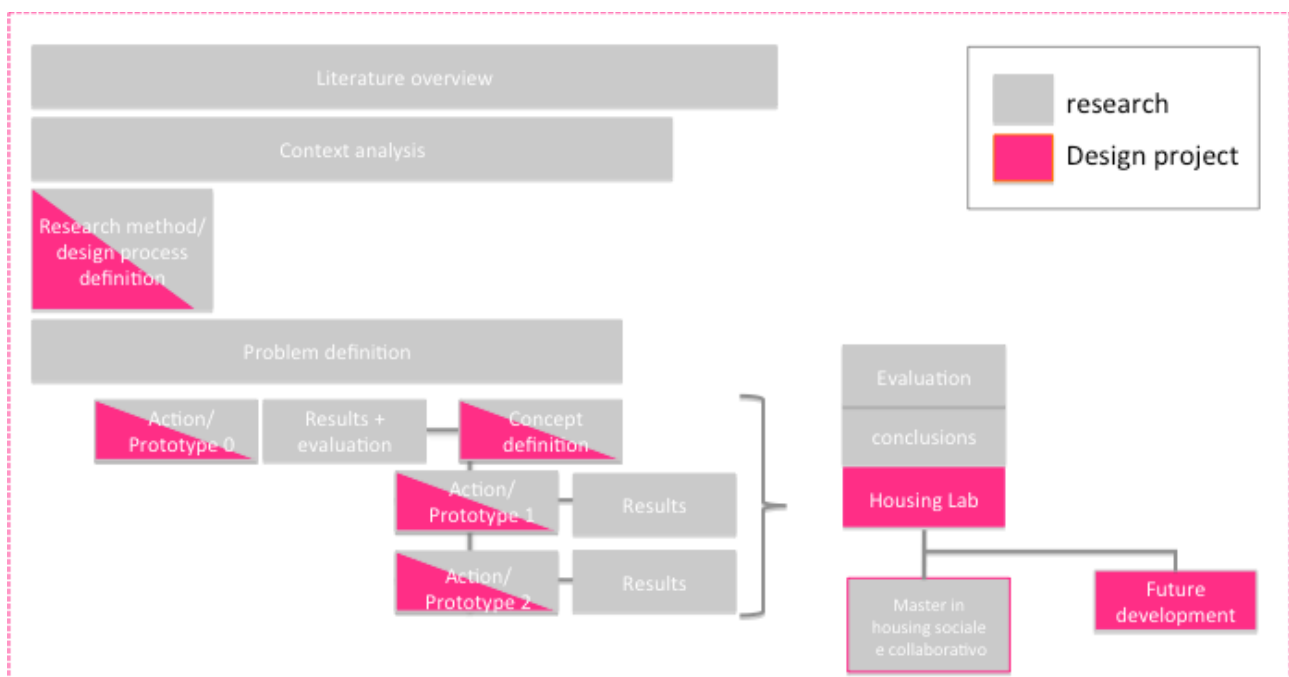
Literature overview

Context analysis

Research method/ design process definition

Problem definition

Action/ Prototype 0

Results + evaluation

Concept definition

Action/ Prototype 1

Results

Action/ Prototype 2

Results

research

Design project

Evaluation

conclusions

Housing Lab

Master in housing sociale e collaborativo

Future development